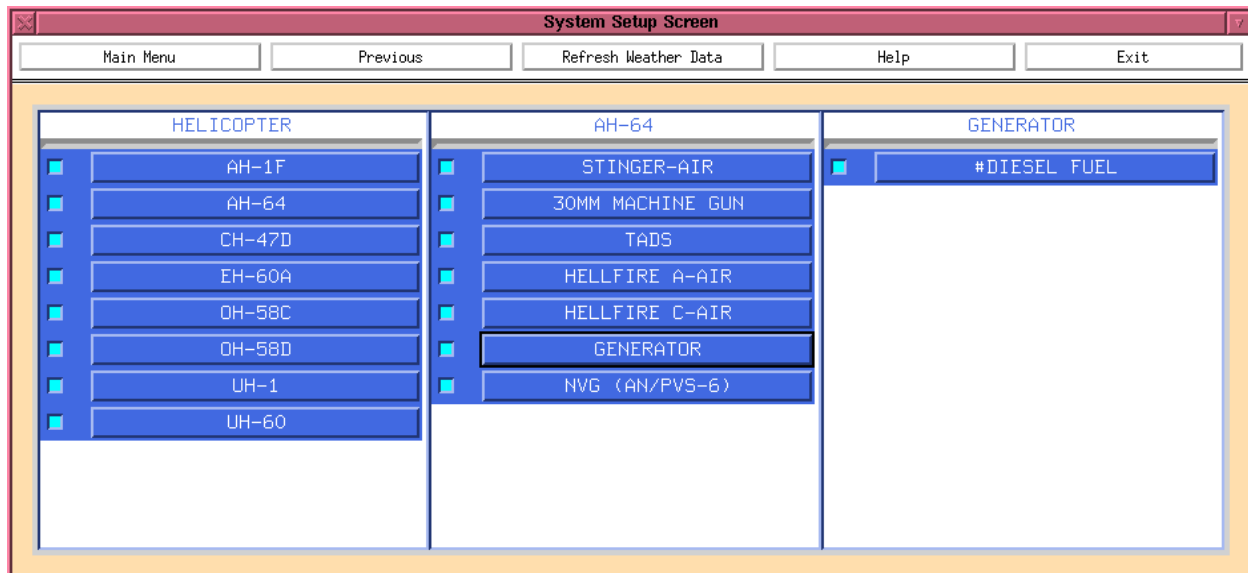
System Setup Screen

Main Menu

Previous

Refresh Weather Data

Help

Exit

HELICOPTER

AH-1F

AH-64

CH-47D

EH-60A

OH-58C

OH-58D

UH-1

UH-60

AH-64

STINGER-AIR

30MM MACHINE GUN

TADS

HELLFIRE A-AIR

HELLFIRE C-AIR

GENERATOR

NVG (AN/PVS-6)

GENERATOR

#DIESEL FUEL